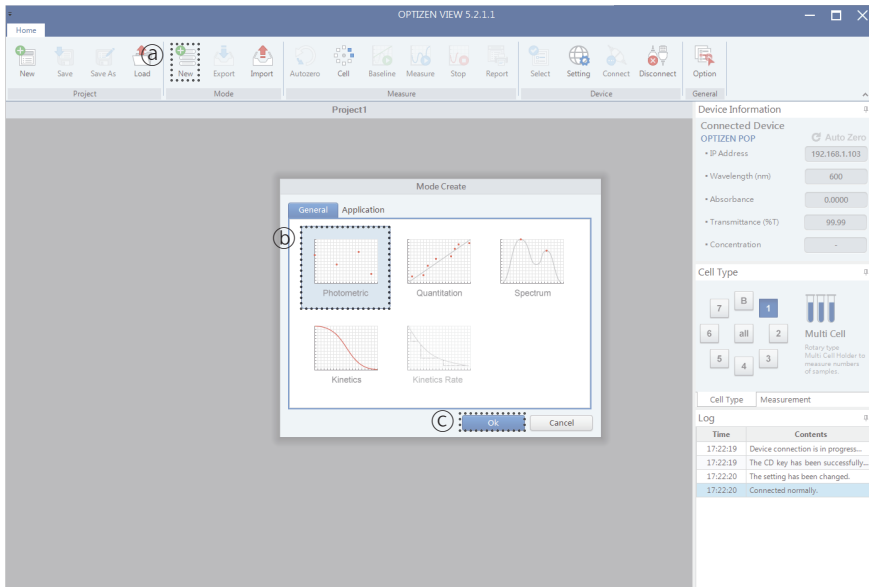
OPTIZEN VIEW 5.2.1.1

Home

New Save Save As Load ⓐ
Project

New Export Import
Mode

Autozero Cell Baseline Measure Stop Report
Measure

Select Setting Connect Disconnect
Device

Option
General

Project1

Mode Create

General Application

ⓑ

Photometric Quantitation Spectrum

Kinetics Kinetics Rate

ⓒ Ok Cancel

Device Information

Connected Device
OPTIZEN POP
Auto Zero

• IP Address 192.168.1.103
• Wavelength (nm) 600
• Absorbance 0.0000
• Transmittance (%T) 99.99
• Concentration -

Cell Type

7 B 1
6 all 2
5 4 3

Multi Cell
Rotary type Multi Cell Holder to measure numbers of samples.

Cell Type Measurement

Log

| Time | Contents |
|---|---|
| 17:22:19 | Device connection is in progress... |
| 17:22:19 | The CD key has been successfully... |
| 17:22:20 | The setting has been changed. |
| 17:22:20 | Connected normally. |